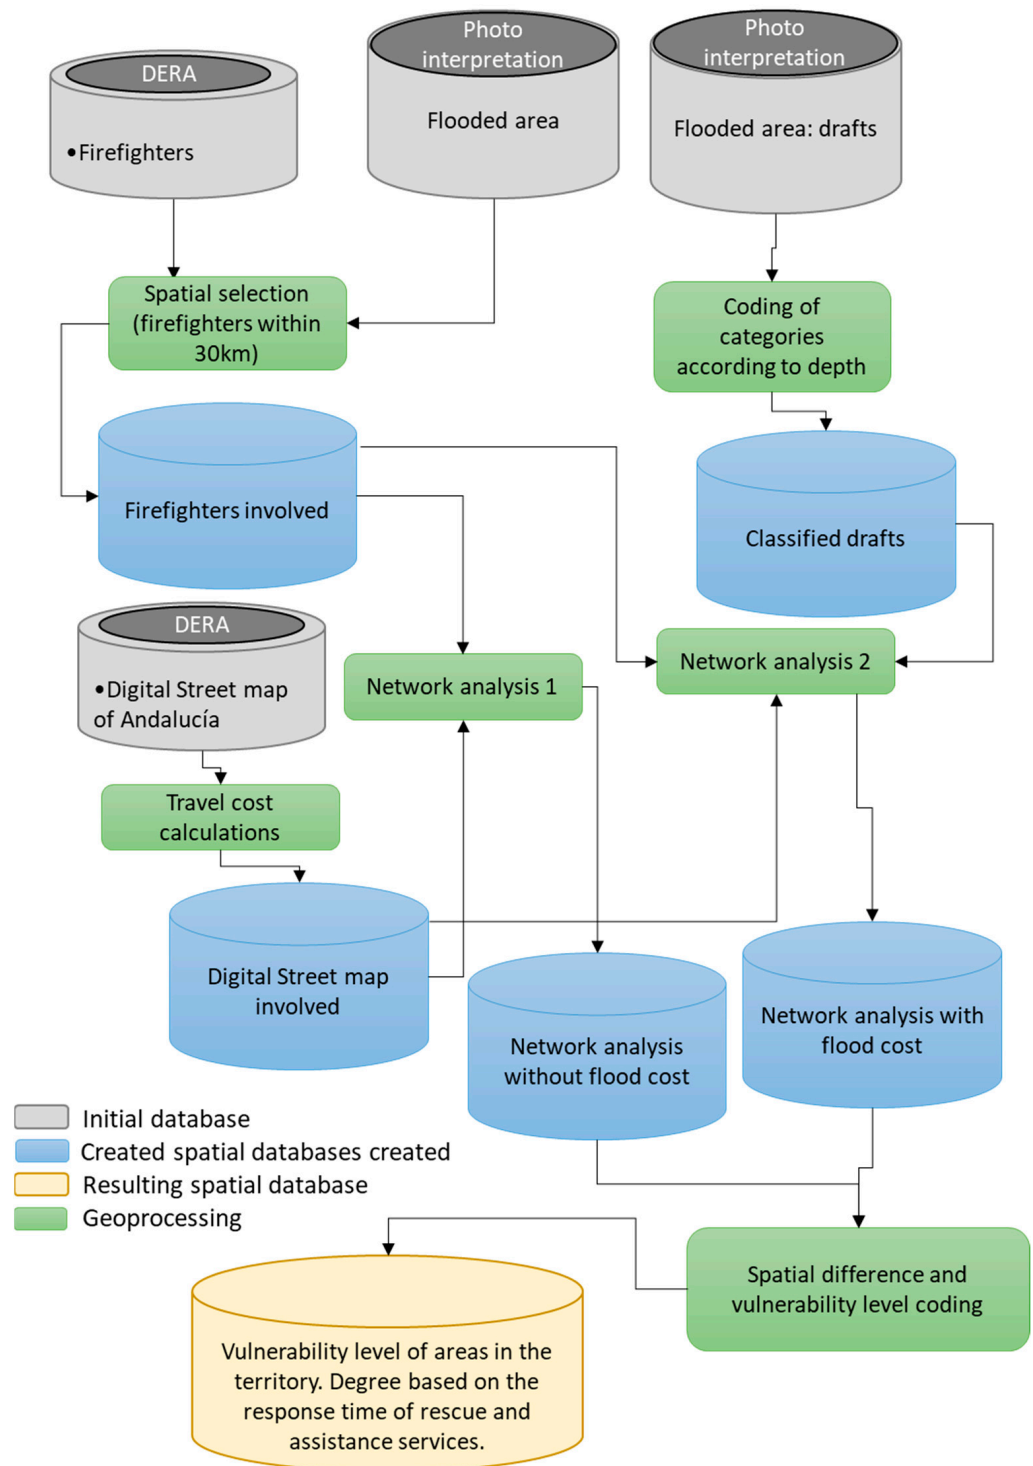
DERA

•Firefighters

Photo interpretation

Flooded area

Photo interpretation

Flooded area: drafts

Spatial selection (firefighters within 30km)

Coding of categories according to depth

Firefighters involved

Classified drafts

DERA

•Digital Street map of Andalucía

Network analysis 1

Network analysis 2

Travel cost calculations

Digital Street map involved

Network analysis without flood cost

Network analysis with flood cost

Initial database
Created spatial databases created
Resulting spatial database
Geoprocessing

Spatial difference and vulnerability level coding

Vulnerability level of areas in the territory. Degree based on the response time of rescue and assistance services.